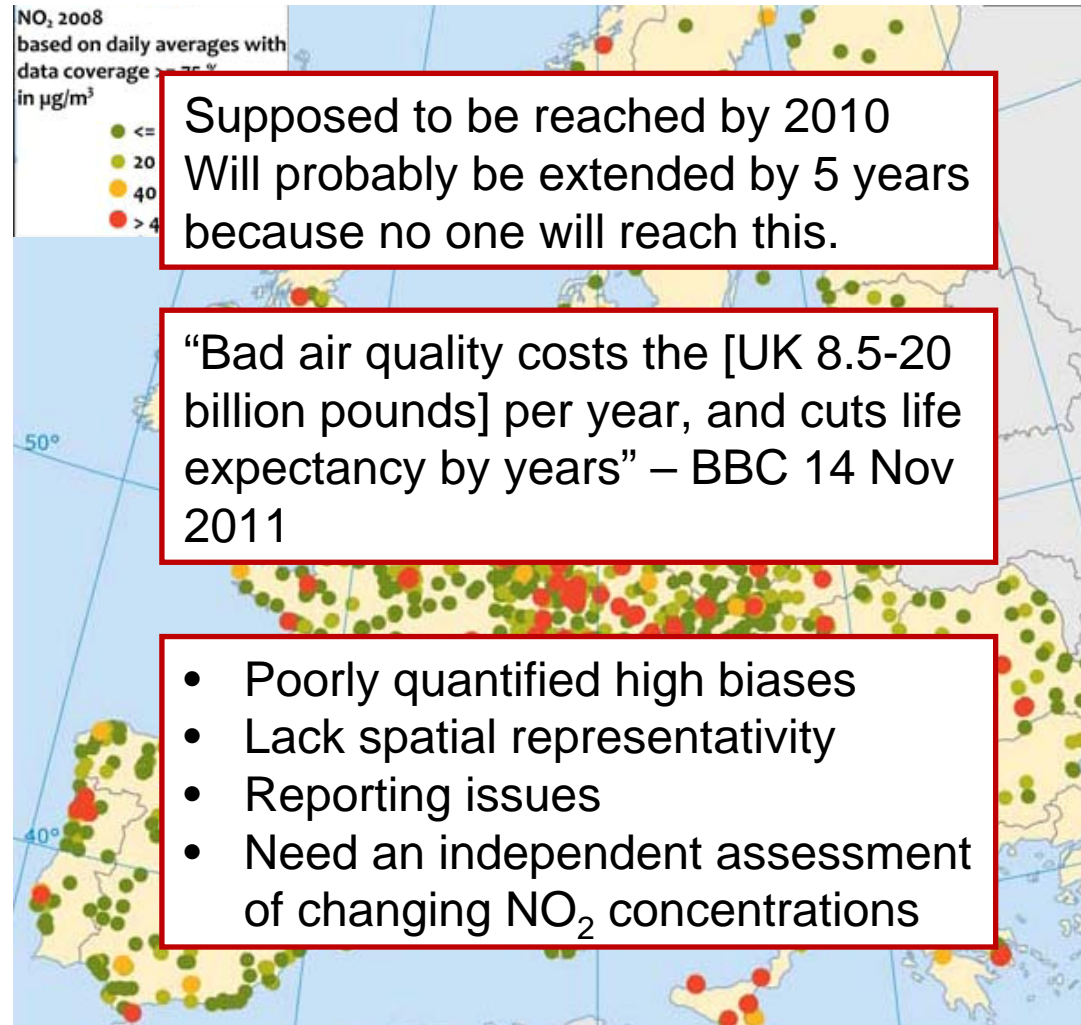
$NO_2$ 2008
based on daily averages with data coverage >= 75 %
in µg/m³
<= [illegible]
20 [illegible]
40 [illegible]
> 4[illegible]

Supposed to be reached by 2010
Will probably be extended by 5 years because no one will reach this.

"Bad air quality costs the [UK 8.5-20 billion pounds] per year, and cuts life expectancy by years" – BBC 14 Nov 2011

50°

40°

- Poorly quantified high biases
- Lack spatial representativity
- Reporting issues
- Need an independent assessment of changing $NO_2$ concentrations